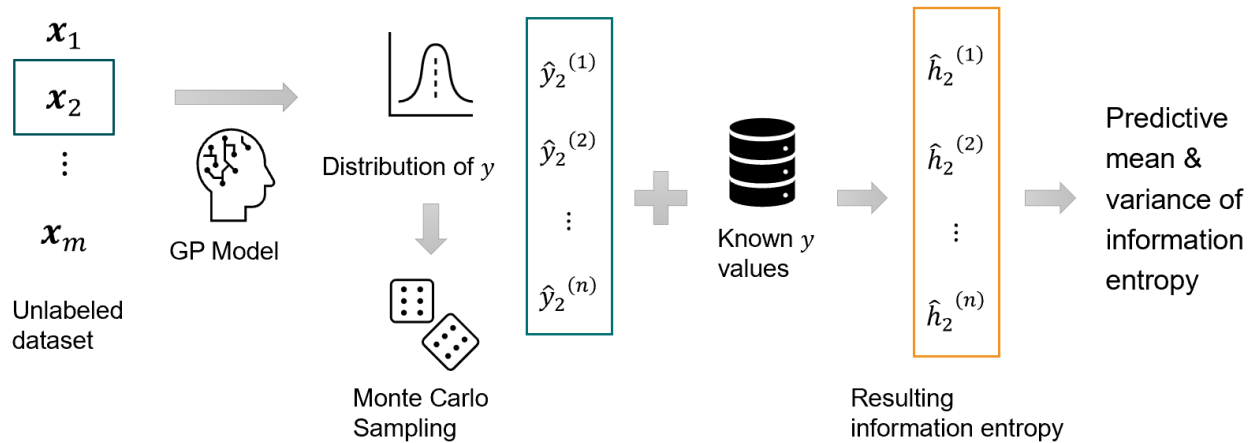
$\boldsymbol{x}_1$

$\boldsymbol{x}_2$

$\vdots$

$\boldsymbol{x}_m$

Unlabeled dataset

GP Model

Distribution of $y$

Monte Carlo Sampling

$\hat{y}_2^{(1)}$

$\hat{y}_2^{(2)}$

$\vdots$

$\hat{y}_2^{(n)}$

Known $y$ values

$\hat{h}_2^{(1)}$

$\hat{h}_2^{(2)}$

$\vdots$

$\hat{h}_2^{(n)}$

Resulting information entropy

Predictive mean & variance of information entropy